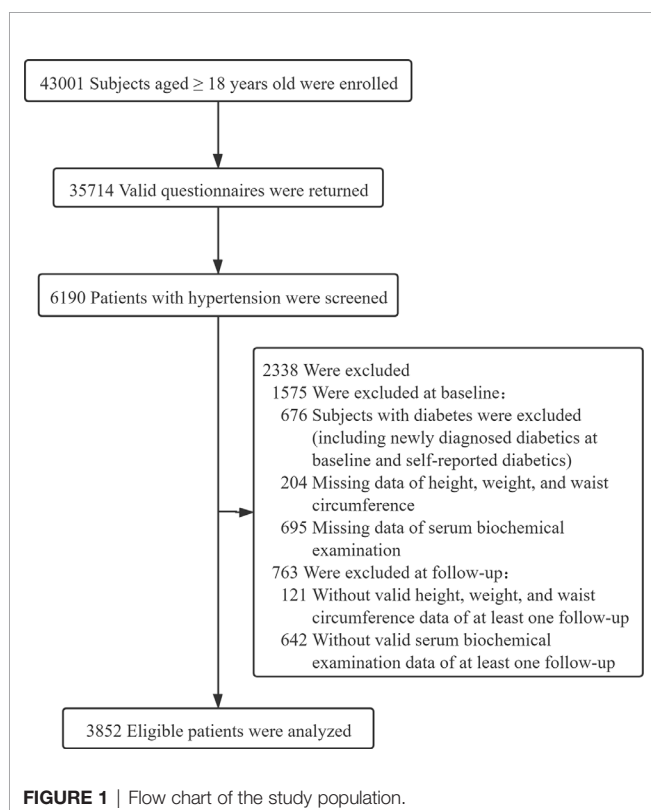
43001 Subjects aged $\geq$ 18 years old were enrolled

35714 Valid questionnaires were returned

6190 Patients with hypertension were screened

2338 Were excluded
1575 Were excluded at baseline：
676 Subjects with diabetes were excluded (including newly diagnosed diabetics at baseline and self-reported diabetics)
204 Missing data of height, weight, and waist circumference
695 Missing data of serum biochemical examination
763 Were excluded at follow-up：
121 Without valid height, weight, and waist circumference data of at least one follow-up
642 Without valid serum biochemical examination data of at least one follow-up

3852 Eligible patients were analyzed

FIGURE 1 | Flow chart of the study population.